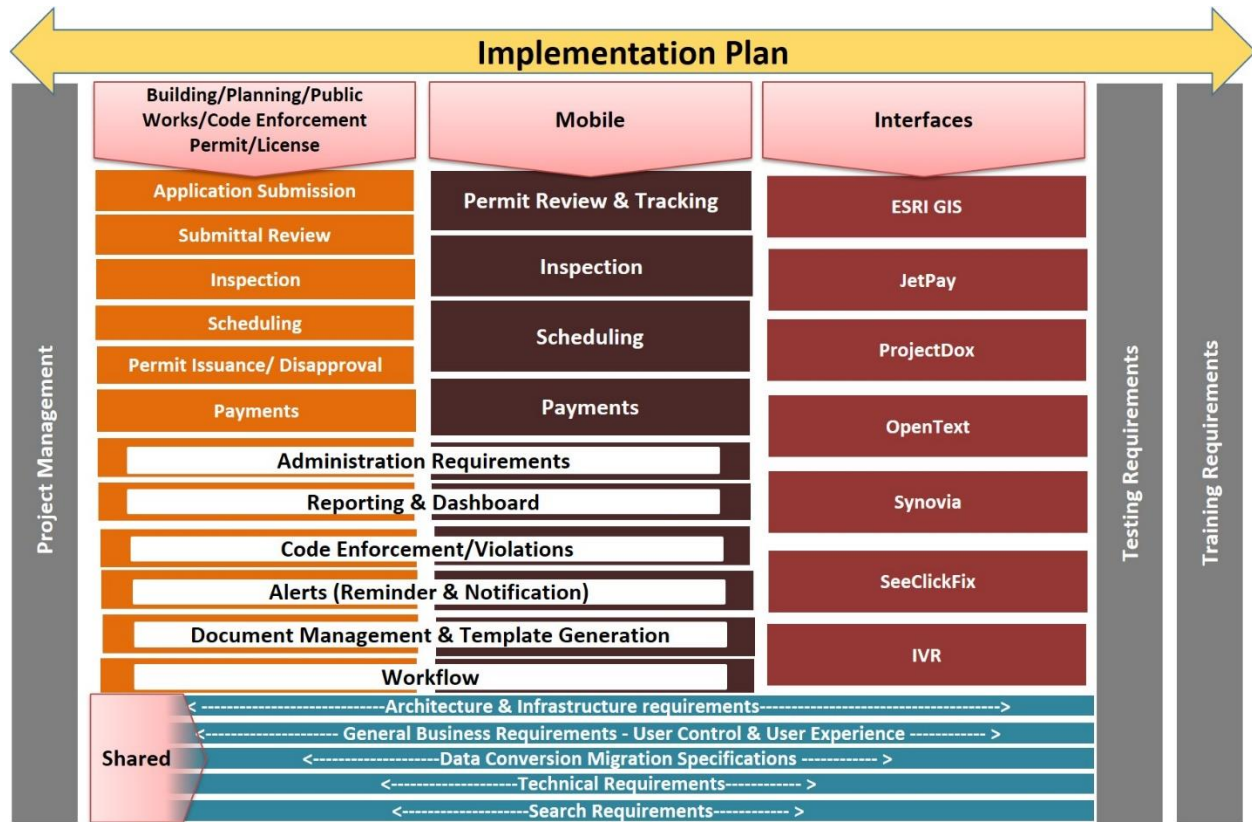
Implementation Plan

Project Management

Building/Planning/Public Works/Code Enforcement Permit/License

Application Submission
Submittal Review
Inspection
Scheduling
Permit Issuance/ Disapproval
Payments

Mobile

Permit Review & Tracking
Inspection
Scheduling
Payments

Interfaces

ESRI GIS
JetPay
ProjectDox
OpenText
Synovia
SeeClickFix
IVR

Administration Requirements
Reporting & Dashboard
Code Enforcement/Violations
Alerts (Reminder & Notification)
Document Management & Template Generation
Workflow

Testing Requirements

Training Requirements

Shared

< ----------------------------Architecture & Infrastructure requirements-------------------------------------->
<-------------------- General Business Requirements - User Control & User Experience ------------ >
<--------------------Data Conversion Migration Specifications ------------ >
<--------------------Technical Requirements------------ >
<--------------------Search Requirements------------ >